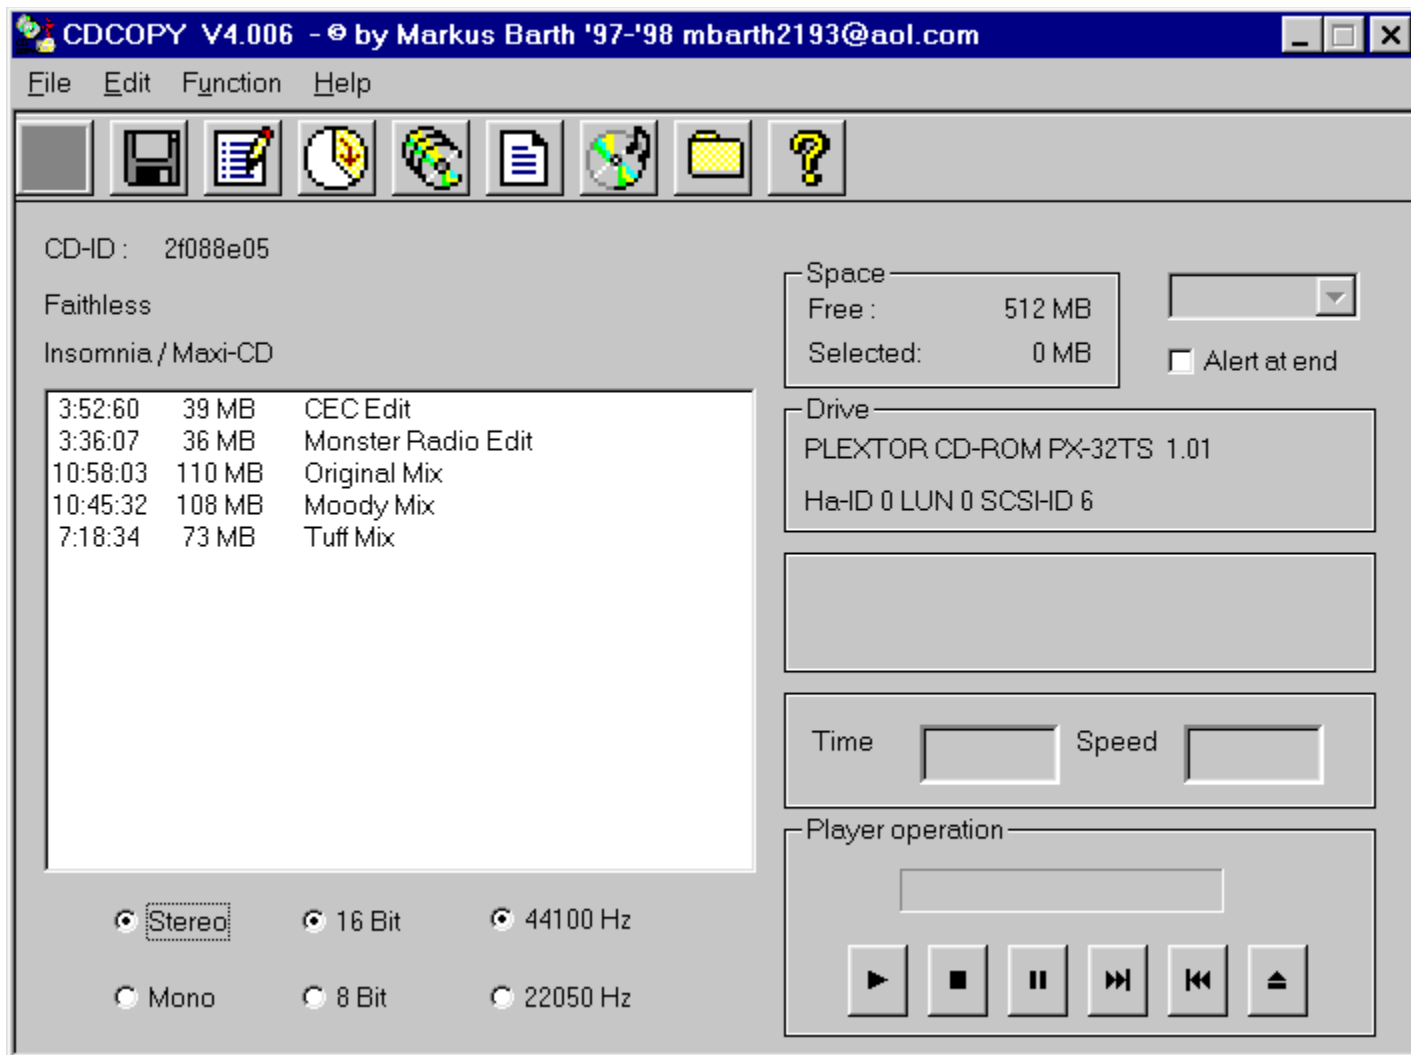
CDCOPY V4.006 - © by Markus Barth '97-'98 mbarth2193@aol.com

File Edit Function Help

CD-ID : 2f088e05

Faithless

Insomnia / Maxi-CD

| | | |
|---|---|---|
| 3:52:60 | 39 MB | CEC Edit |
| 3:36:07 | 36 MB | Monster Radio Edit |
| 10:58:03 | 110 MB | Original Mix |
| 10:45:32 | 108 MB | Moody Mix |
| 7:18:34 | 73 MB | Tuff Mix |

Stereo
Mono
16 Bit
8 Bit
44100 Hz
22050 Hz

Space
Free : 512 MB
Selected: 0 MB

Alert at end

Drive
PLEXTOR CD-ROM PX-32TS 1.01
Ha-ID 0 LUN 0 SCSI-ID 6

Time
Speed

Player operation